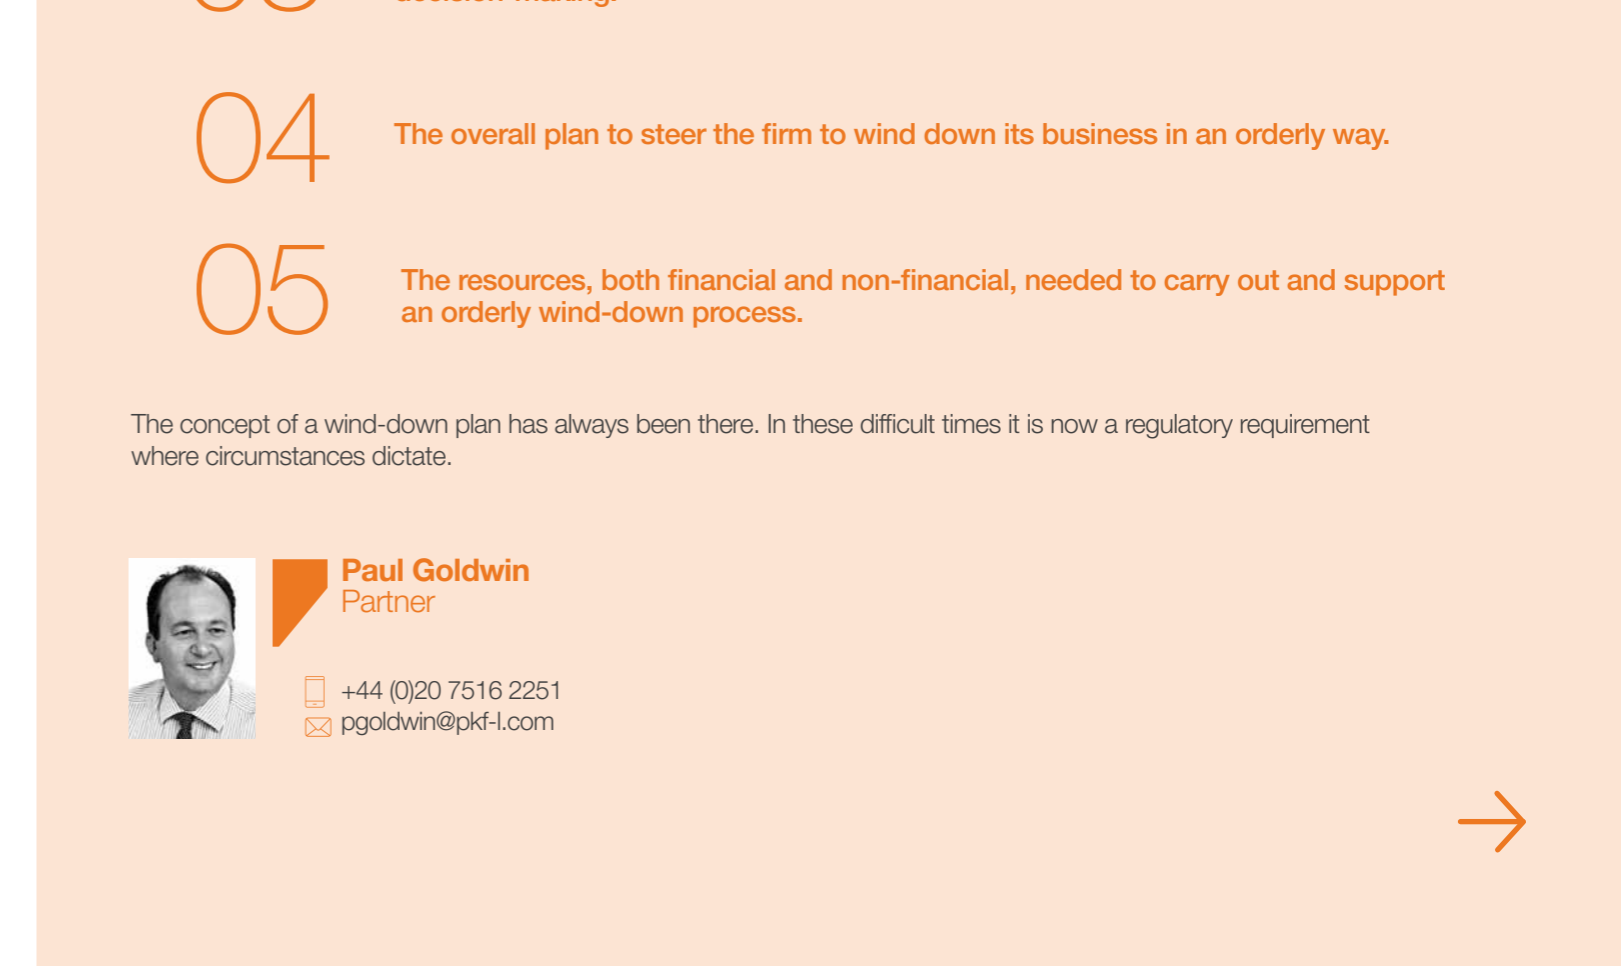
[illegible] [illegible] decision-making.

04 The overall plan to steer the firm to wind down its business in an orderly way.

05 The resources, both financial and non-financial, needed to carry out and support an orderly wind-down process.

The concept of a wind-down plan has always been there. In these difficult times it is now a regulatory requirement where circumstances dictate.

Paul Goldwin
Partner

+44 (0)20 7516 2251
pgoldwin@pkf-l.com